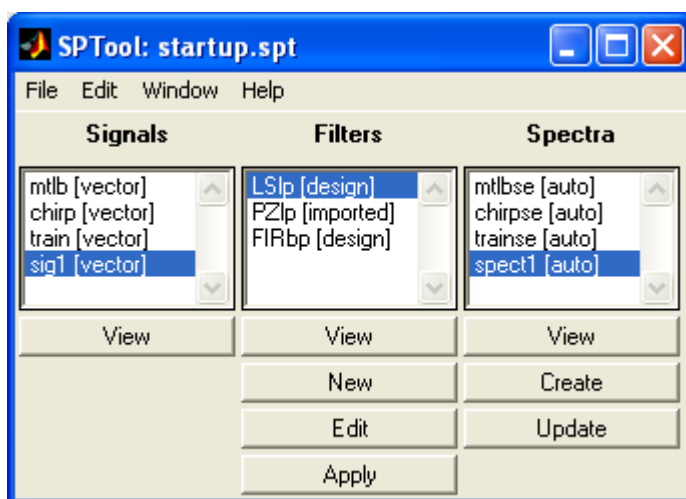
SPTool: startup.spt

File Edit Window Help

Signals

mtlb [vector]
chirp [vector]
train [vector]
sig1 [vector]

View

Filters

LSlp [design]
PZlp [imported]
FIRbp [design]

View
New
Edit
Apply

Spectra

mtlbse [auto]
chirpse [auto]
trainse [auto]
spect1 [auto]

View
Create
Update